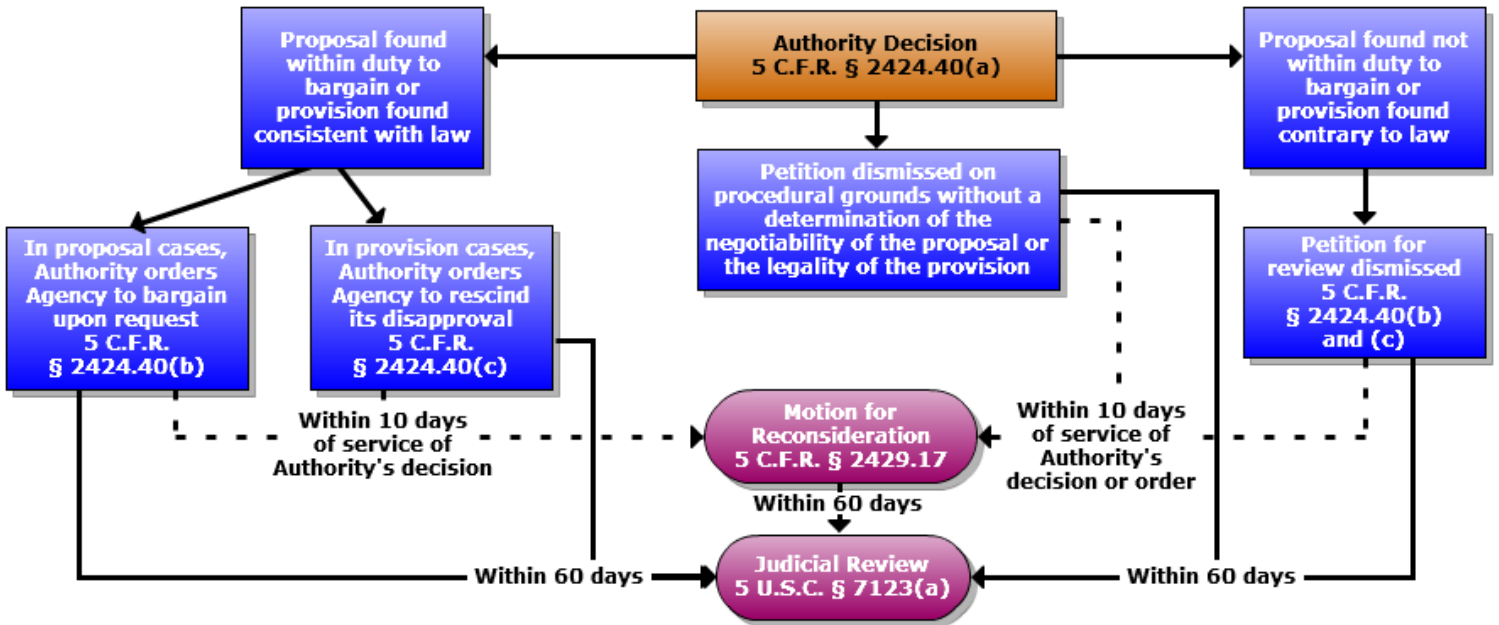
Authority Decision
5 C.F.R. § 2424.40(a)

Proposal found within duty to bargain or provision found consistent with law

Petition dismissed on procedural grounds without a determination of the negotiability of the proposal or the legality of the provision

Proposal found not within duty to bargain or provision found contrary to law

In proposal cases, Authority orders Agency to bargain upon request 5 C.F.R. § 2424.40(b)

In provision cases, Authority orders Agency to rescind its disapproval 5 C.F.R. § 2424.40(c)

Petition for review dismissed 5 C.F.R. § 2424.40(b) and (c)

Within 10 days of service of Authority's decision

Motion for Reconsideration 5 C.F.R. § 2429.17

Within 10 days of service of Authority's decision or order

Within 60 days

Within 60 days

Judicial Review 5 U.S.C. § 7123(a)

Within 60 days